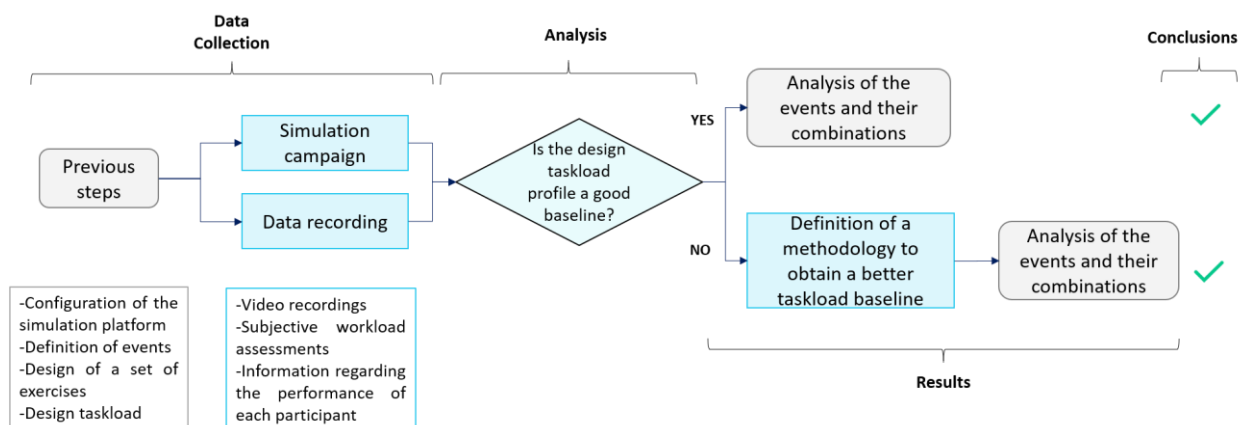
Data Collection

Analysis

Conclusions

Previous steps

Simulation campaign

Data recording

Is the design taskload profile a good baseline?

YES

NO

Analysis of the events and their combinations

Definition of a methodology to obtain a better taskload baseline

Analysis of the events and their combinations

-Configuration of the simulation platform
-Definition of events
-Design of a set of exercises
-Design taskload

-Video recordings
-Subjective workload assessments
-Information regarding the performance of each participant

Results